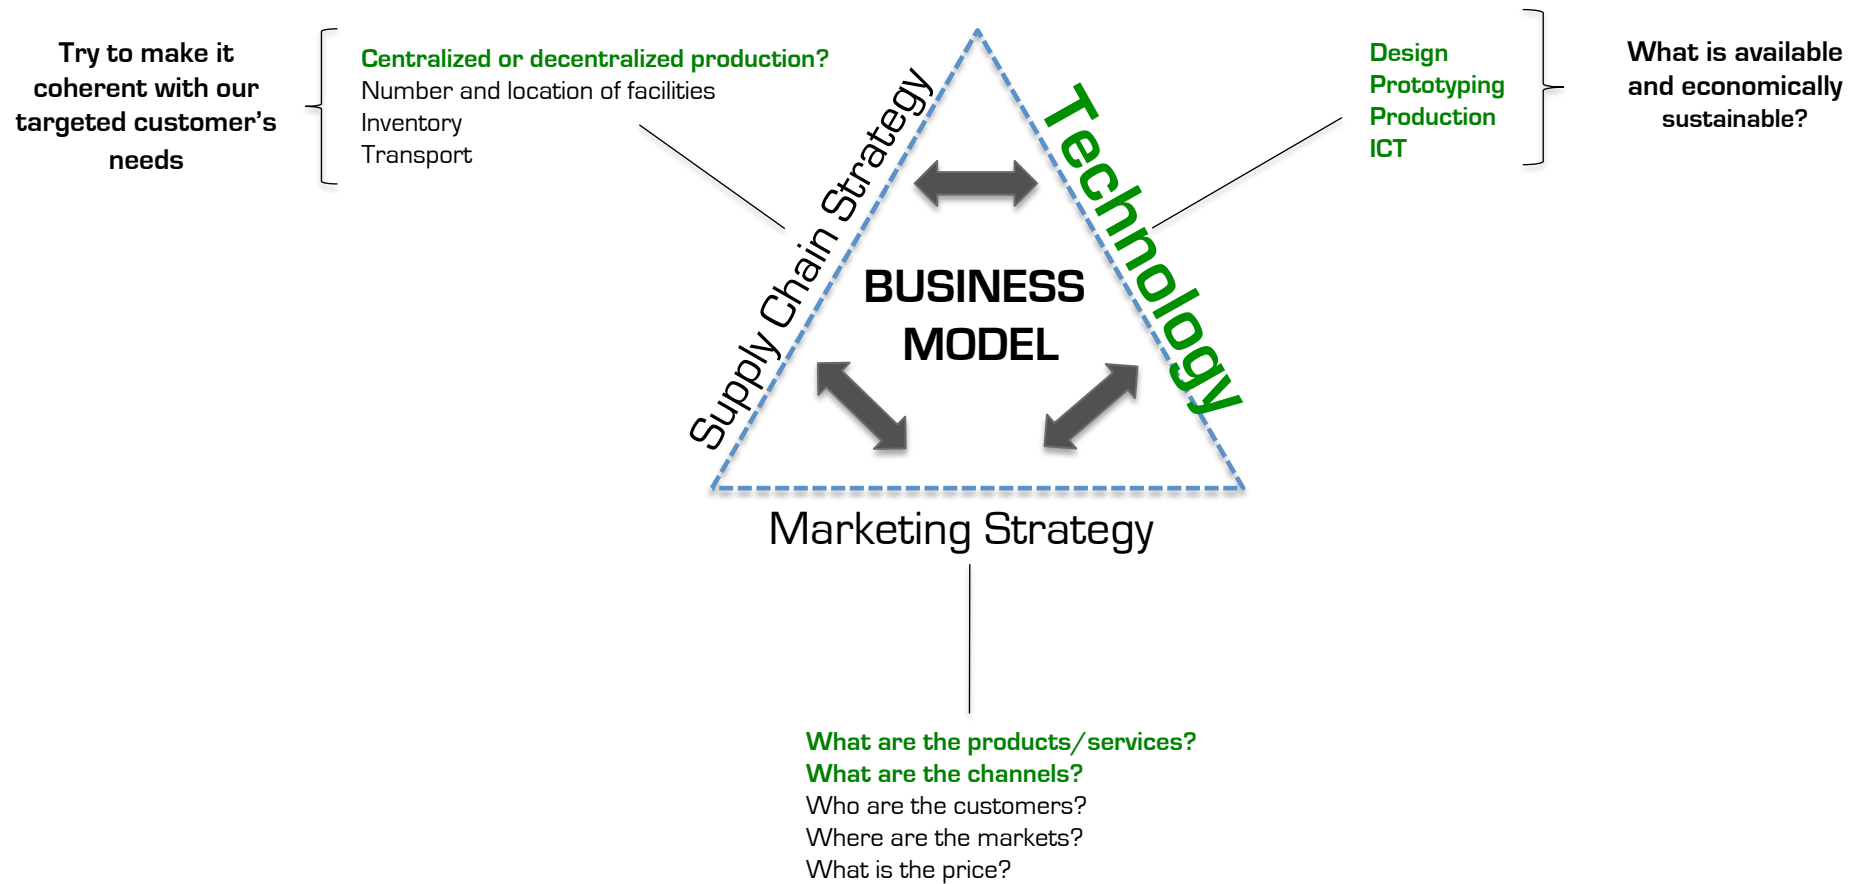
Try to make it coherent with our targeted customer's needs

Centralized or decentralized production?
Number and location of facilities
Inventory
Transport

Design
Prototyping
Production
ICT

What is available and economically sustainable?

Supply Chain Strategy

Technology

BUSINESS MODEL

Marketing Strategy

What are the products/services?
What are the channels?
Who are the customers?
Where are the markets?
What is the price?